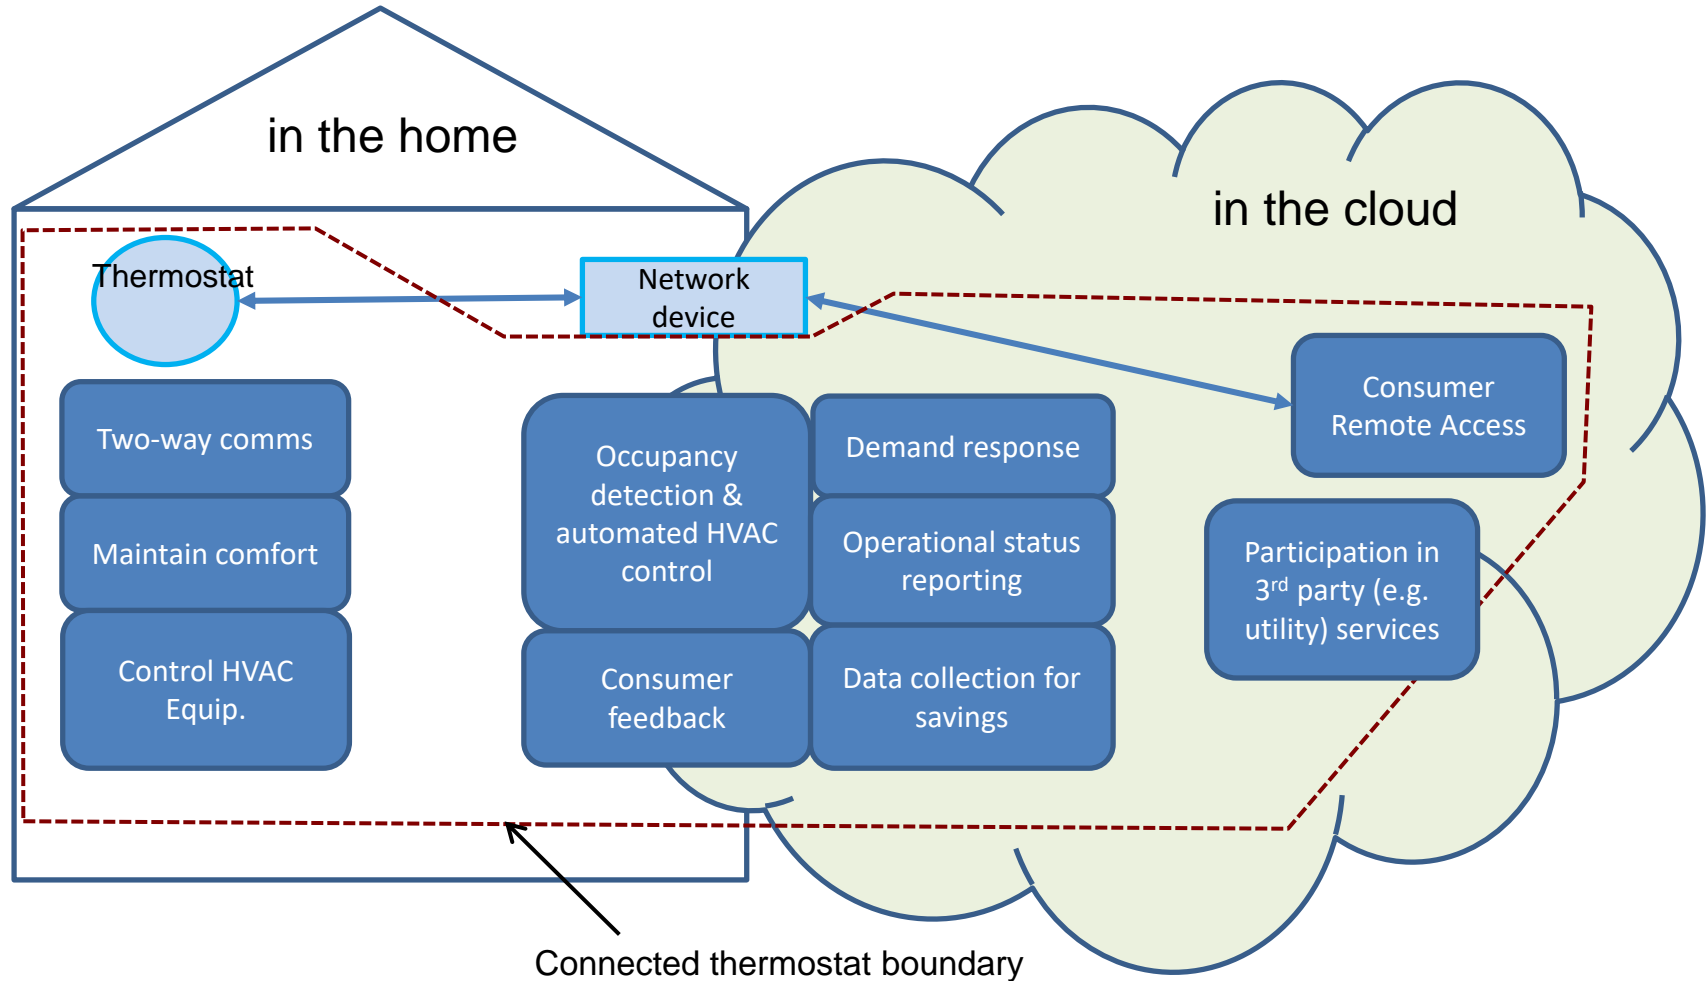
in the home

in the cloud

Thermostat

Network device

Two-way comms

Maintain comfort

Control HVAC Equip.

Occupancy detection & automated HVAC control

Consumer feedback

Demand response

Operational status reporting

Data collection for savings

Consumer Remote Access

Participation in 3$^{rd}$ party (e.g. utility) services

Connected thermostat boundary